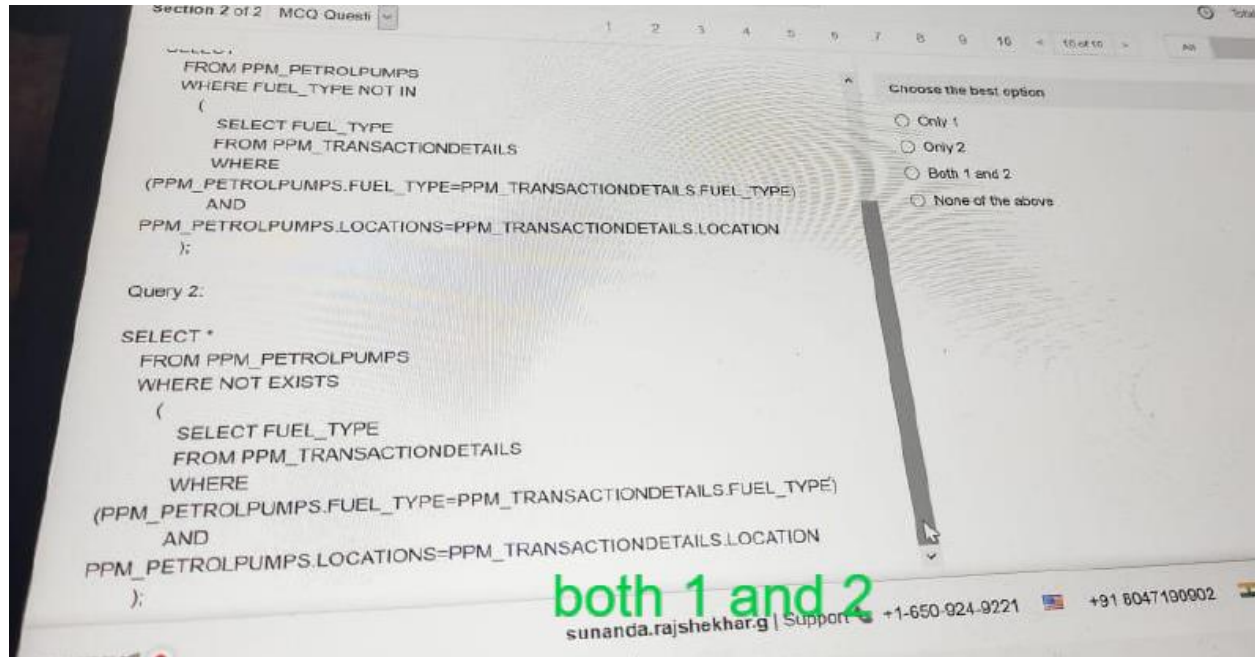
Section 2 of 2 MCQ Questi

1 2 3 4 5 6 7 8 9 10 < 10 of 10 >

All

SELECT
FROM PPM_PETROLPUMPS
WHERE FUEL_TYPE NOT IN
(
SELECT FUEL_TYPE
FROM PPM_TRANSACTIONDETAILS
WHERE
(PPM_PETROLPUMPS.FUEL_TYPE=PPM_TRANSACTIONDETAILS.FUEL_TYPE)
AND
PPM_PETROLPUMPS.LOCATIONS=PPM_TRANSACTIONDETAILS.LOCATION
);

Query 2:

SELECT *
FROM PPM_PETROLPUMPS
WHERE NOT EXISTS
(
SELECT FUEL_TYPE
FROM PPM_TRANSACTIONDETAILS
WHERE
(PPM_PETROLPUMPS.FUEL_TYPE=PPM_TRANSACTIONDETAILS.FUEL_TYPE)
AND
PPM_PETROLPUMPS.LOCATIONS=PPM_TRANSACTIONDETAILS.LOCATION
);

Choose the best option

Only 1

Only 2

Both 1 and 2

None of the above

both 1 and 2

sunanda.rajshekhar.g | Support +1-650-924-9221 +91 8047190902